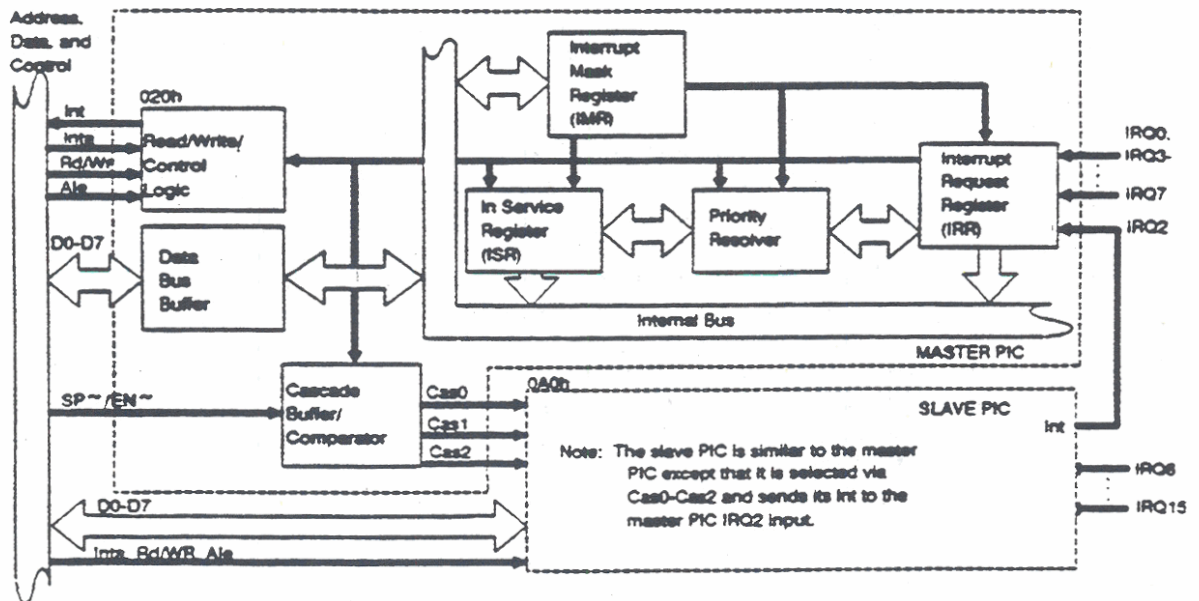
Address, Data, and Control

Int
Inta
Rd/Wr
Ale

020h
Read/Write/ Control Logic

Interrupt Mask Register (IMR)

IRQ0,
IRQ3-
IRQ7
IRQ2

Interrupt Request Register (IRR)

In Service Register (ISR)

Priority Resolver

D0-D7

Data Bus Buffer

Internal Bus

MASTER PIC

SP~/EN~

Cascade Buffer/ Comparator

Cas0
Cas1
Cas2

0A0h

SLAVE PIC

Int

Note: The slave PIC is similar to the master PIC except that it is selected via Cas0-Cas2 and sends its Int to the master PIC IRQ2 input.

IRQ8
IRQ15

D0-D7

Inta, Rd/WR, Ale